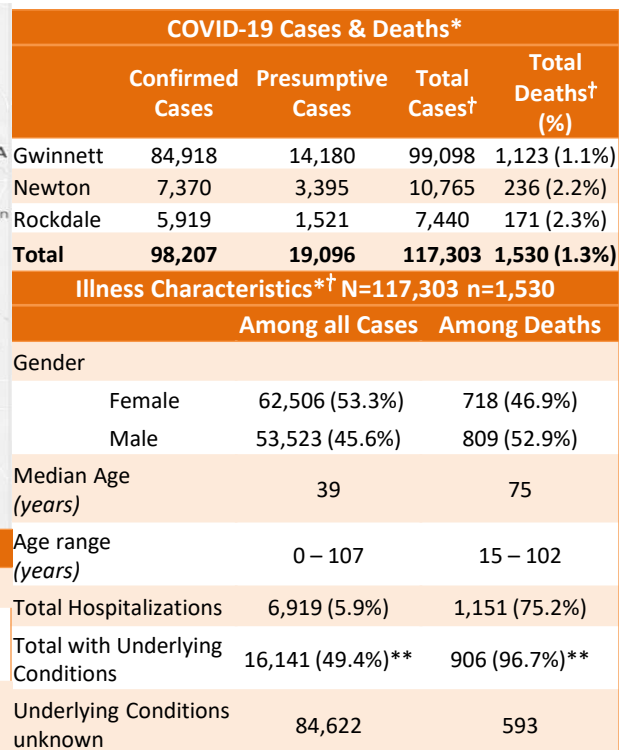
COVID-19 Cases & Deaths*

| | Confirmed Cases | Presumptive Cases | Total Cases† | Total Deaths† (%) |
|---|---|---|---|---|
| Gwinnett | 84,918 | 14,180 | 99,098 | 1,123 (1.1%) |
| Newton | 7,370 | 3,395 | 10,765 | 236 (2.2%) |
| Rockdale | 5,919 | 1,521 | 7,440 | 171 (2.3%) |
| Total | 98,207 | 19,096 | 117,303 | 1,530 (1.3%) |

Illness Characteristics*† N=117,303 n=1,530

| | Among all Cases | Among Deaths |
|---|---|---|
| Gender | | |
| Female | 62,506 (53.3%) | 718 (46.9%) |
| Male | 53,523 (45.6%) | 809 (52.9%) |
| Median Age *(years)* | 39 | 75 |
| Age range *(years)* | 0 – 107 | 15 – 102 |
| Total Hospitalizations | 6,919 (5.9%) | 1,151 (75.2%) |
| Total with Underlying Conditions | 16,141 (49.4%)** | 906 (96.7%)** |
| Underlying Conditions unknown | 84,622 | 593 |